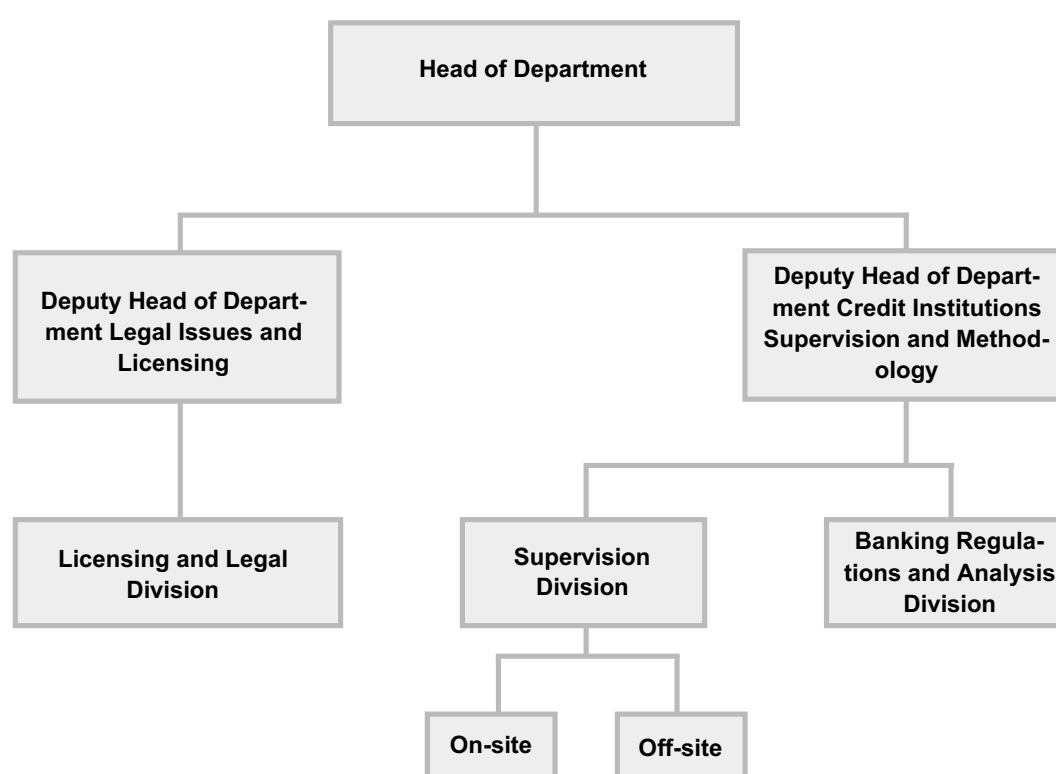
Head of Department

Deputy Head of Department Legal Issues and Licensing

Deputy Head of Department Credit Institutions Supervision and Methodology

Licensing and Legal Division

Supervision Division

Banking Regulations and Analysis Division

On-site

Off-site